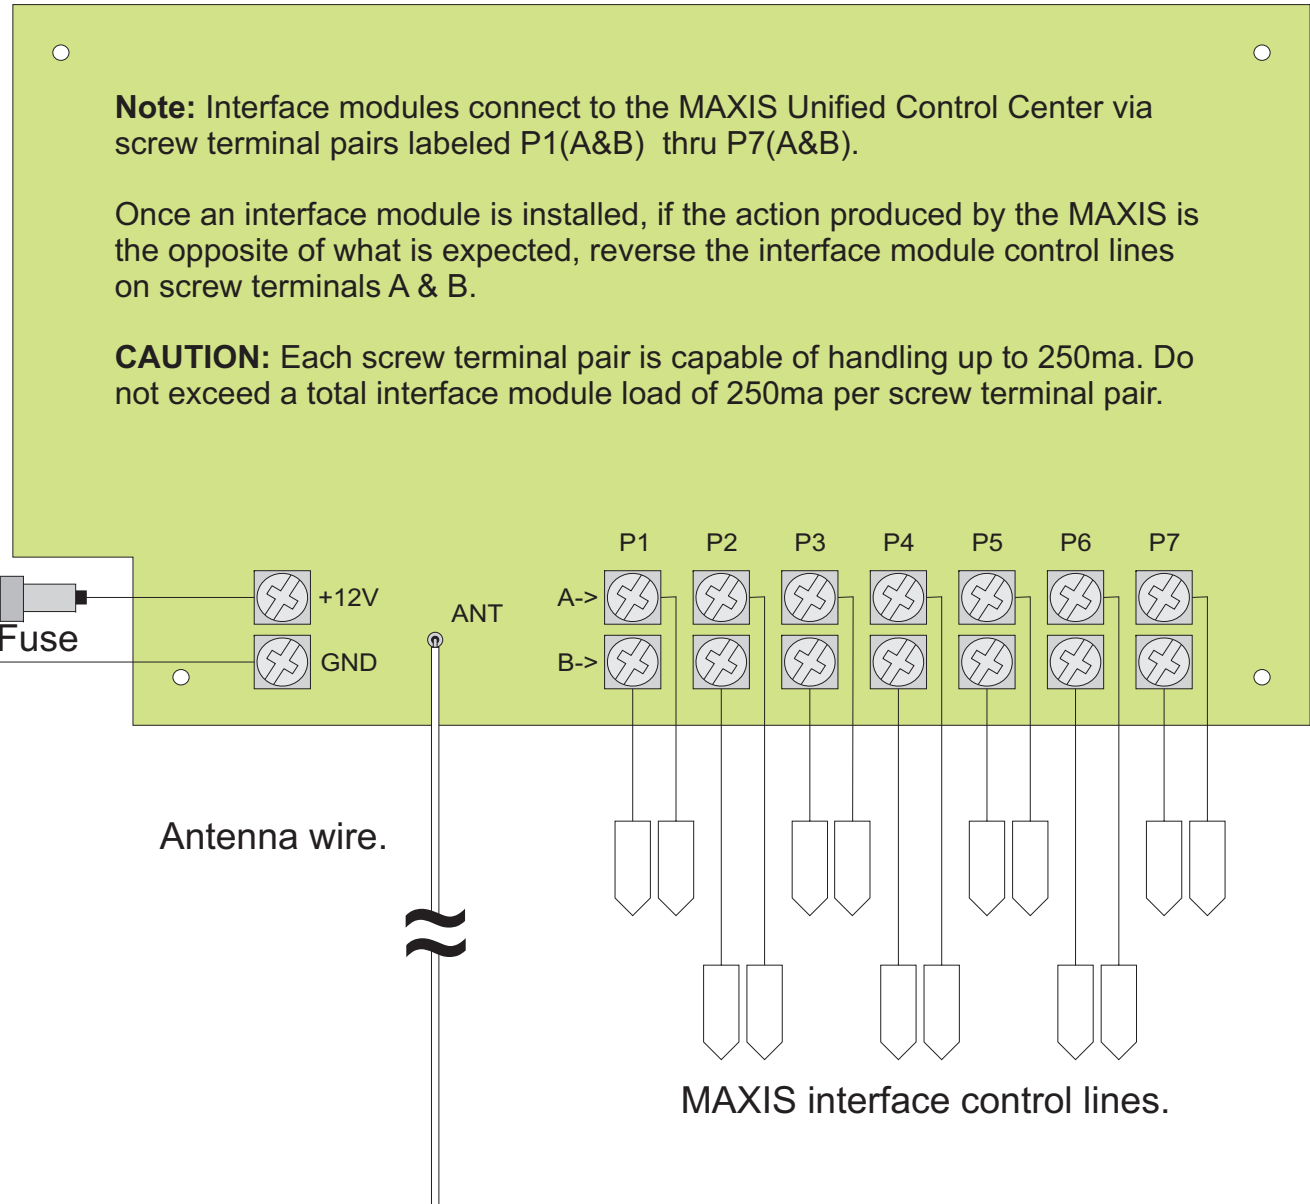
**Note:** Interface modules connect to the MAXIS Unified Control Center via screw terminal pairs labeled P1(A&B) thru P7(A&B).

Once an interface module is installed, if the action produced by the MAXIS is the opposite of what is expected, reverse the interface module control lines on screw terminals A & B.

**CAUTION:** Each screw terminal pair is capable of handling up to 250ma. Do not exceed a total interface module load of 250ma per screw terminal pair.

P1 P2 P3 P4 P5 P6 P7

+12V
GND
ANT
A->
B->
Fuse

Antenna wire.

MAXIS interface control lines.